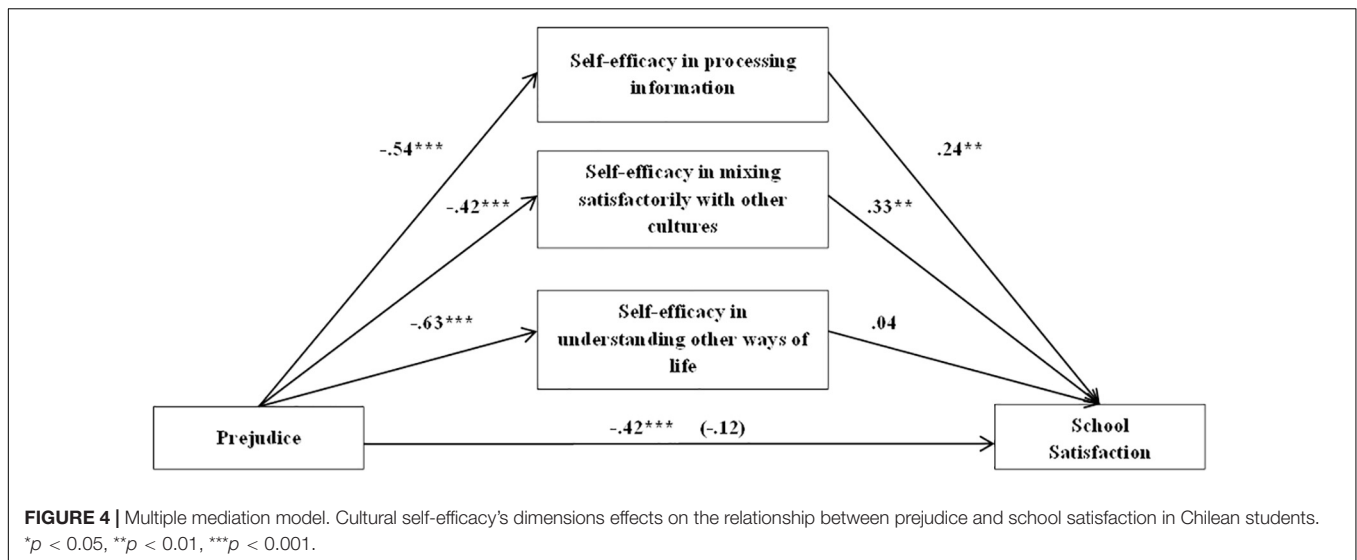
Self-efficacy in processing information

-.54***

.24**

Self-efficacy in mixing satisfactorily with other cultures

-.42***

.33**

Self-efficacy in understanding other ways of life

-.63***

.04

Prejudice

-.42*** (-.12)

School Satisfaction

**FIGURE 4 |** Multiple mediation model. Cultural self-efficacy's dimensions effects on the relationship between prejudice and school satisfaction in Chilean students. $^{*}p < 0.05$, $^{**}p < 0.01$, $^{***}p < 0.001$.